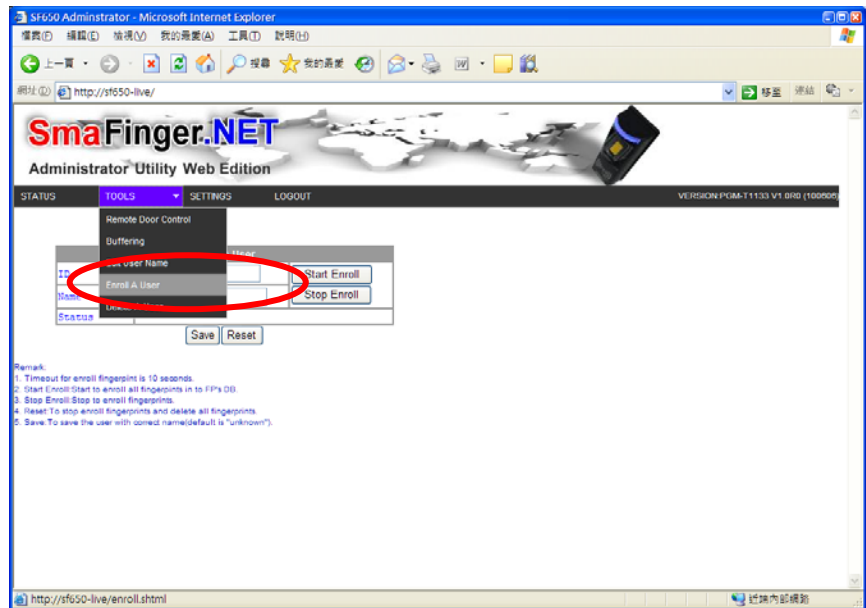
SF650 Adminstrator - Microsoft Internet Explorer

檔案(F) 編輯(E) 檢視(V) 我的最愛(A) 工具(T) 說明(H)

上一頁 搜尋 我的最愛

網址(D) http://sf650-live/

移至 連結

SmaFinger.NET

Administrator Utility Web Edition

STATUS TOOLS SETTINGS LOGOUT VERSION:PGM-T1133 V1.0R0 (100505)

Remote Door Control
Buffering
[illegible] User Name
Enroll A User
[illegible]

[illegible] User

ID Start Enroll
Name Stop Enroll
Status

Save Reset

Remark:
1. Timeout for enroll fingerpint is 10 seconds.
2. Start Enroll:Start to enroll all fingerprints in to FP's DB.
3. Stop Enroll:Stop to enroll fingerprints.
4. Reset:To stop enroll fingerprints and delete all fingerprints.
5. Save:To save the user with correct name(default is "unknown").

http://sf650-live/enroll.shtml

近端內部網路